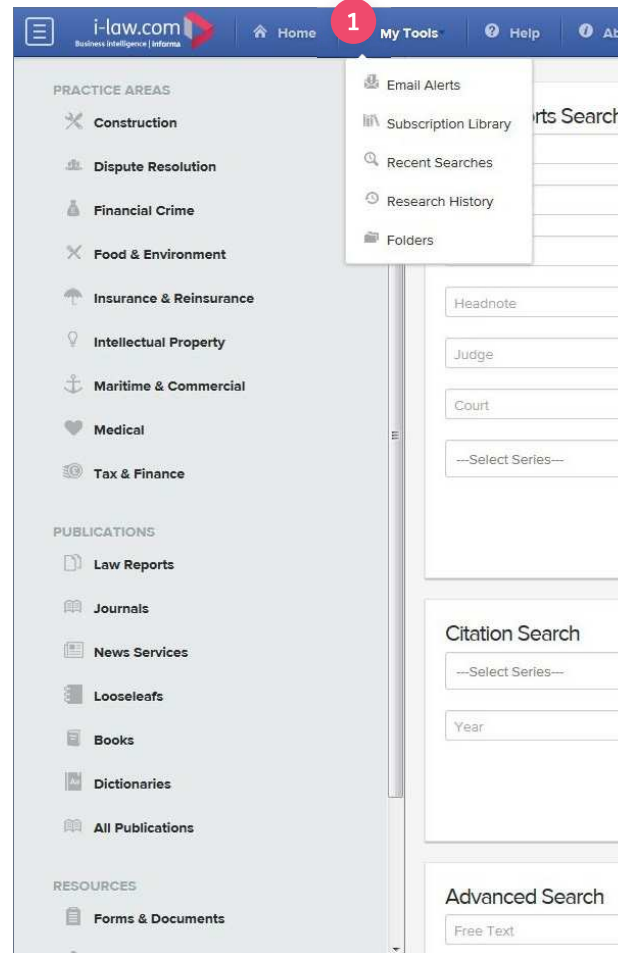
i-law.com
Business Intelligence | Informa

Home

1

My Tools

Help

Ab

Email Alerts

Subscription Library

Recent Searches

Research History

Folders

PRACTICE AREAS

Construction

Dispute Resolution

Financial Crime

Food & Environment

Insurance & Reinsurance

Intellectual Property

Maritime & Commercial

Medical

Tax & Finance

PUBLICATIONS

Law Reports

Journals

News Services

Looseleafs

Books

Dictionaries

All Publications

RESOURCES

Forms & Documents

rts Search

Headnote

Judge

Court

---Select Series---

Citation Search

---Select Series---

Year

Advanced Search

Free Text